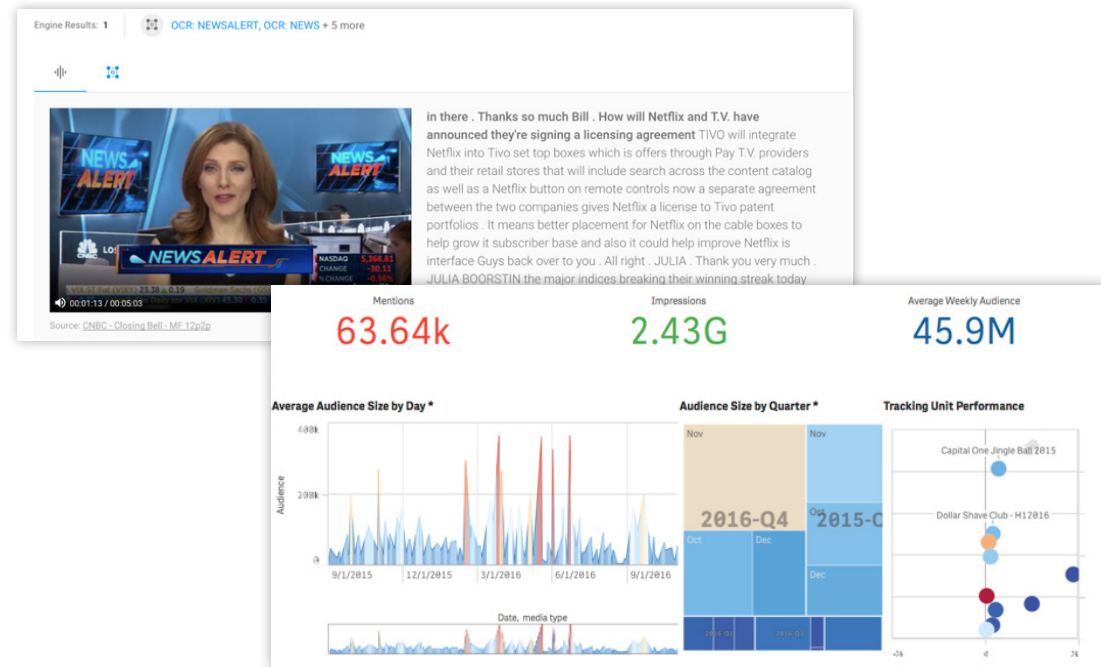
Engine Results: 1

OCR: NEWSALERT, OCR: NEWS + 5 more

NEWS ALERT

NEWS ALERT

NEWS ALERT

NASDAQ 5,368.81
CHANGE -30.11
% CHANGE -0.56%

00:01:13 / 00:05:03

Source: CNBC - Closing Bell - MF 12p2p

in there . Thanks so much Bill . How will Netflix and T.V. have announced they're signing a licensing agreement TIVO will integrate Netflix into Tivo set top boxes which is offers through Pay T.V. providers and their retail stores that will include search across the content catalog as well as a Netflix button on remote controls now a separate agreement between the two companies gives Netflix a license to Tivo patent portfolios . It means better placement for Netflix on the cable boxes to help grow it subscriber base and also it could help improve Netflix is interface Guys back over to you . All right . JULIA . Thank you very much . JULIA BOORSTIN the major indices breaking their winning streak today

Mentions
63.64k

Impressions
2.43G

Average Weekly Audience
45.9M

Average Audience Size by Day *

400k
200k
0
Audience
9/1/2015 12/1/2015 3/1/2016 6/1/2016 9/1/2016
Date, media type

Audience Size by Quarter *

Nov
2016-Q4
Oct
Dec
Nov
2015-Q
Oct
Dec

Tracking Unit Performance

Capital One Jingle Ball 2015
Dollar Shave Club - H12016